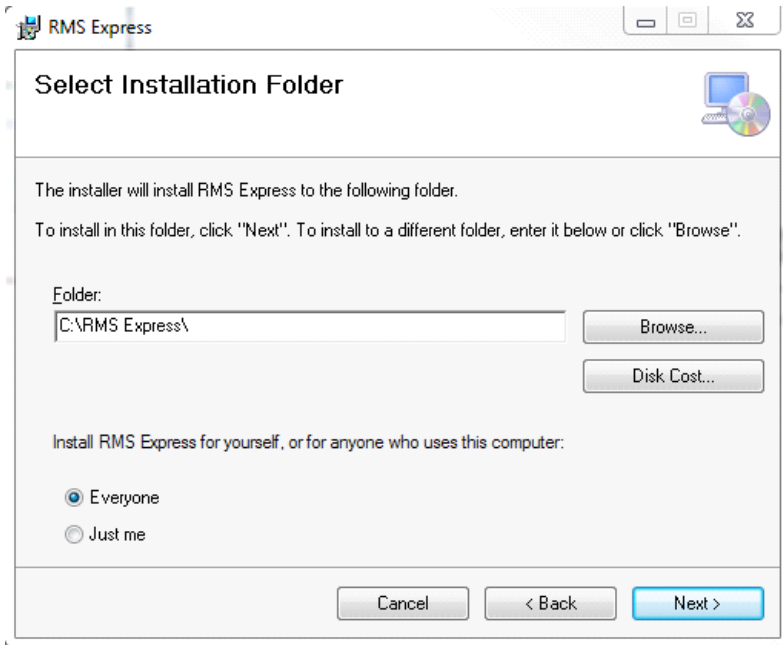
RMS Express

Select Installation Folder

The installer will install RMS Express to the following folder.

To install in this folder, click "Next". To install to a different folder, enter it below or click "Browse".

Folder:

C:\RMS Express\

Browse...

Disk Cost...

Install RMS Express for yourself, or for anyone who uses this computer:

Everyone

Just me

Cancel

< Back

Next >